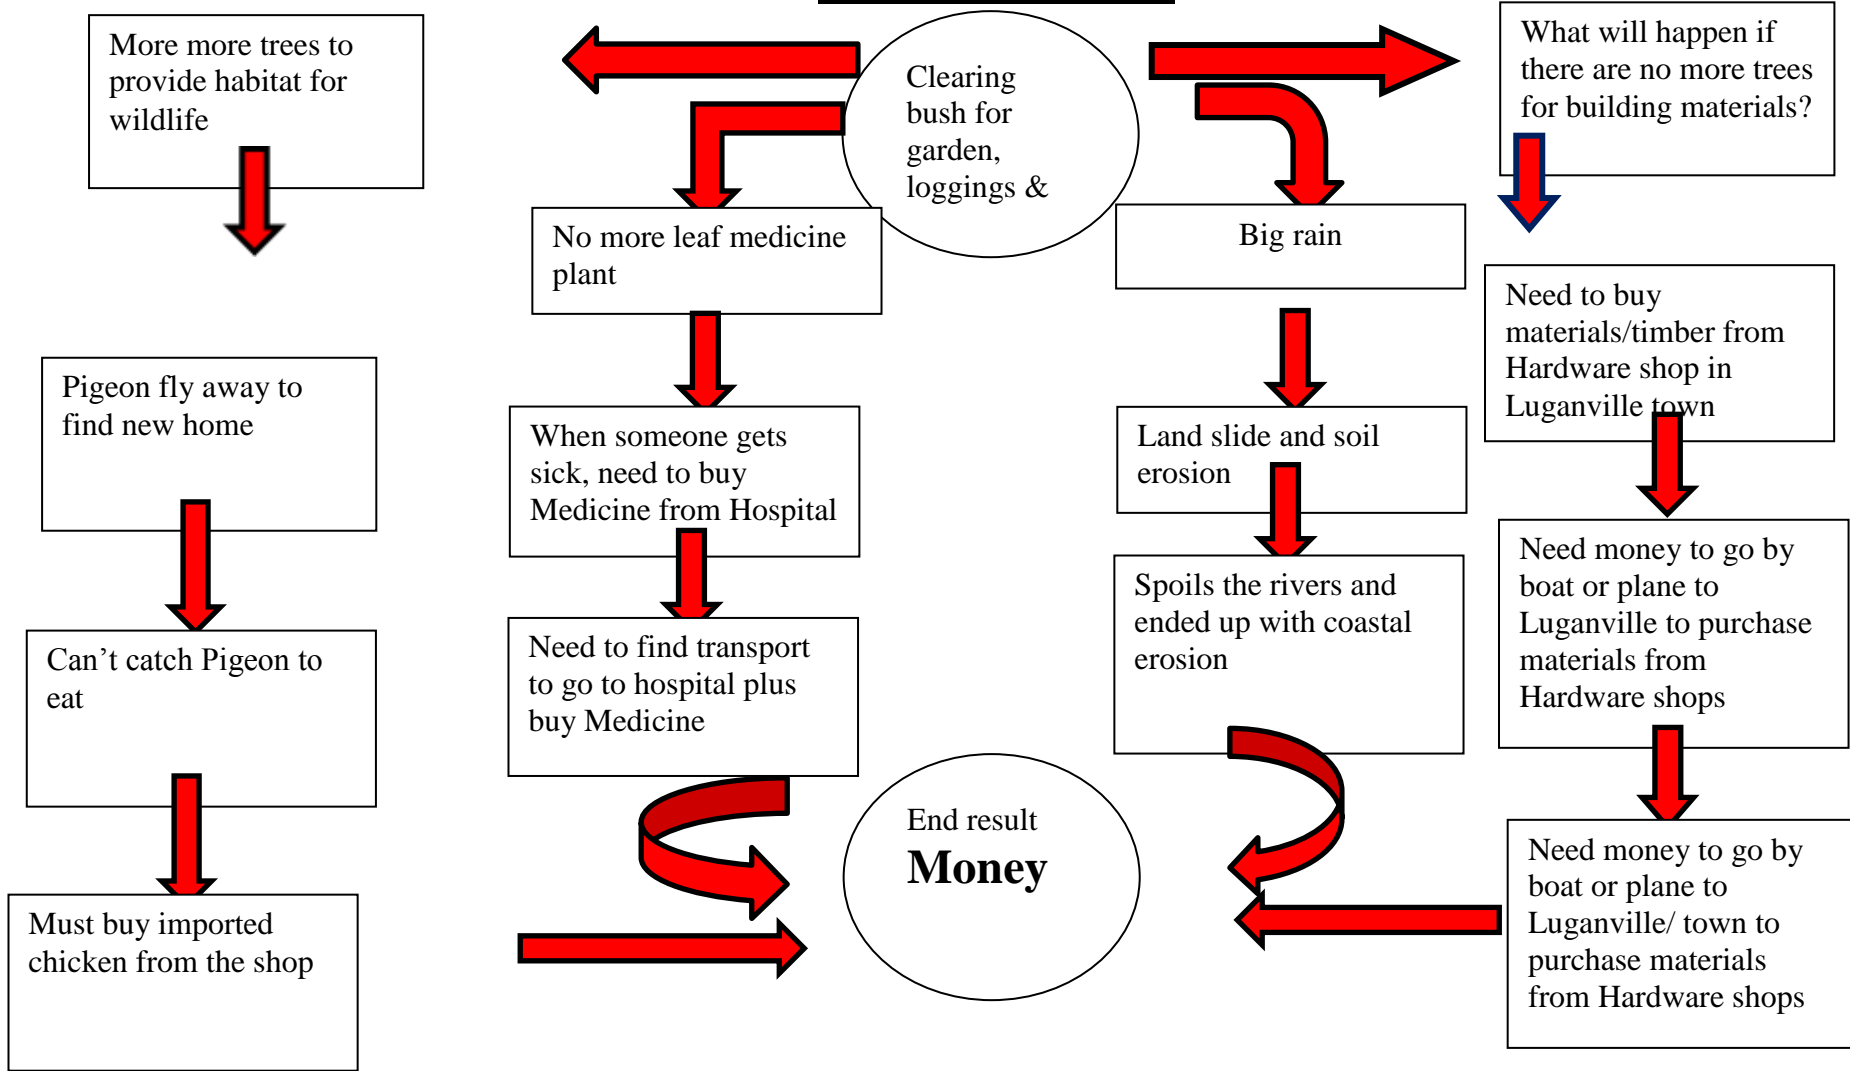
More more trees to provide habitat for wildlife

Pigeon fly away to find new home

Can’t catch Pigeon to eat

Must buy imported chicken from the shop

Clearing bush for garden, loggings &

No more leaf medicine plant

When someone gets sick, need to buy Medicine from Hospital

Need to find transport to go to hospital plus buy Medicine

End result
**Money**

Big rain

Land slide and soil erosion

Spoils the rivers and ended up with coastal erosion

What will happen if there are no more trees for building materials?

Need to buy materials/timber from Hardware shop in Luganville town

Need money to go by boat or plane to Luganville to purchase materials from Hardware shops

Need money to go by boat or plane to Luganville/ town to purchase materials from Hardware shops